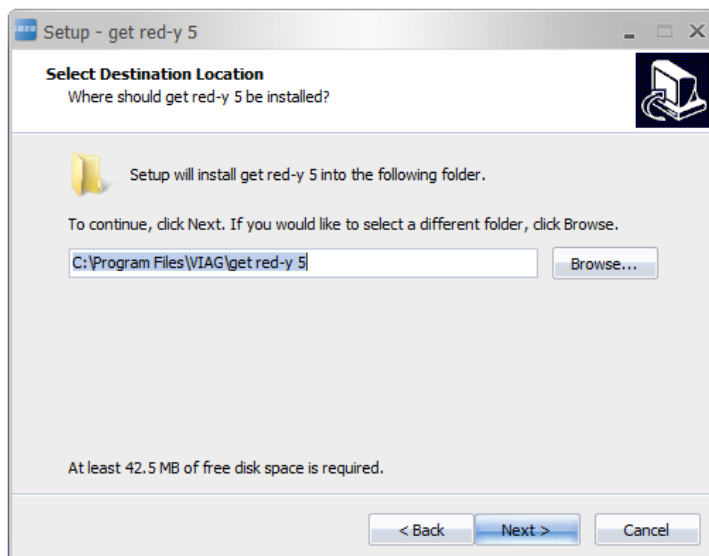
Setup - get red-y 5

Select Destination Location
Where should get red-y 5 be installed?

Setup will install get red-y 5 into the following folder.

To continue, click Next. If you would like to select a different folder, click Browse.

C:\Program Files\VIAG\get red-y 5

Browse...

At least 42.5 MB of free disk space is required.

< Back Next > Cancel